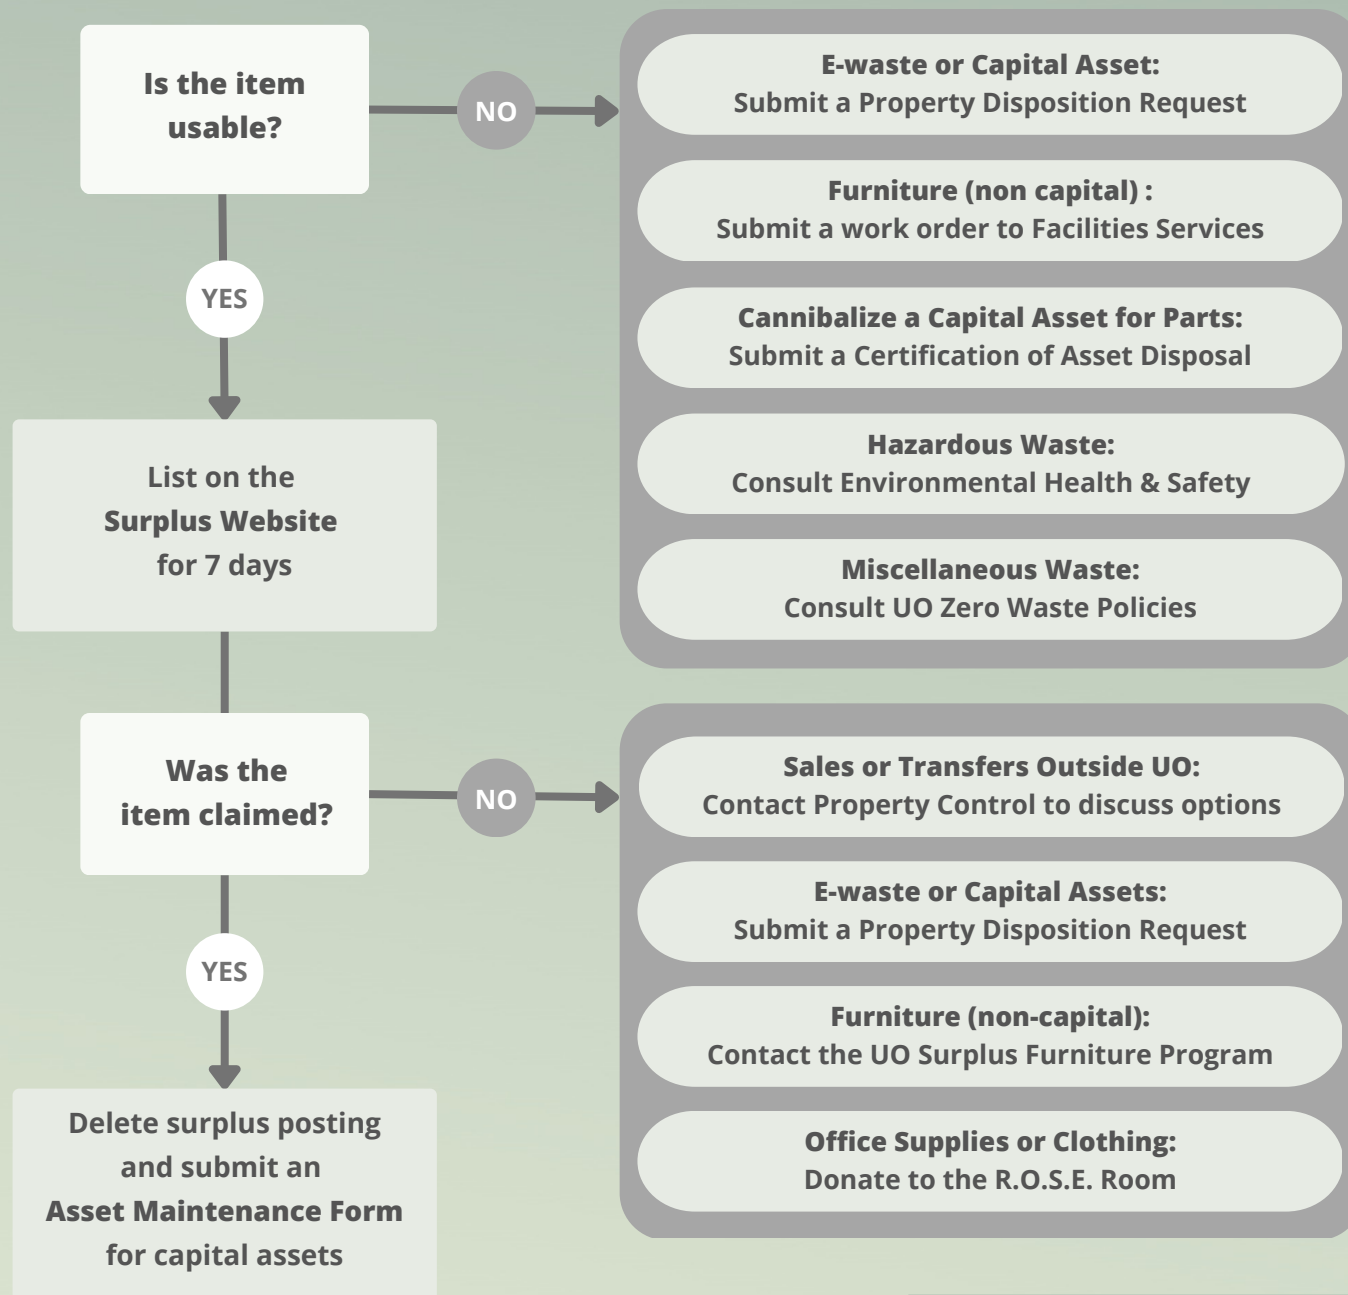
Is the item usable?

NO

E-waste or Capital Asset:
Submit a Property Disposition Request

Furniture (non capital) :
Submit a work order to Facilities Services

Cannibalize a Capital Asset for Parts:
Submit a Certification of Asset Disposal

Hazardous Waste:
Consult Environmental Health & Safety

Miscellaneous Waste:
Consult UO Zero Waste Policies

YES

List on the Surplus Website for 7 days

Was the item claimed?

NO

Sales or Transfers Outside UO:
Contact Property Control to discuss options

E-waste or Capital Assets:
Submit a Property Disposition Request

Furniture (non-capital):
Contact the UO Surplus Furniture Program

Office Supplies or Clothing:
Donate to the R.O.S.E. Room

YES

Delete surplus posting and submit an Asset Maintenance Form for capital assets